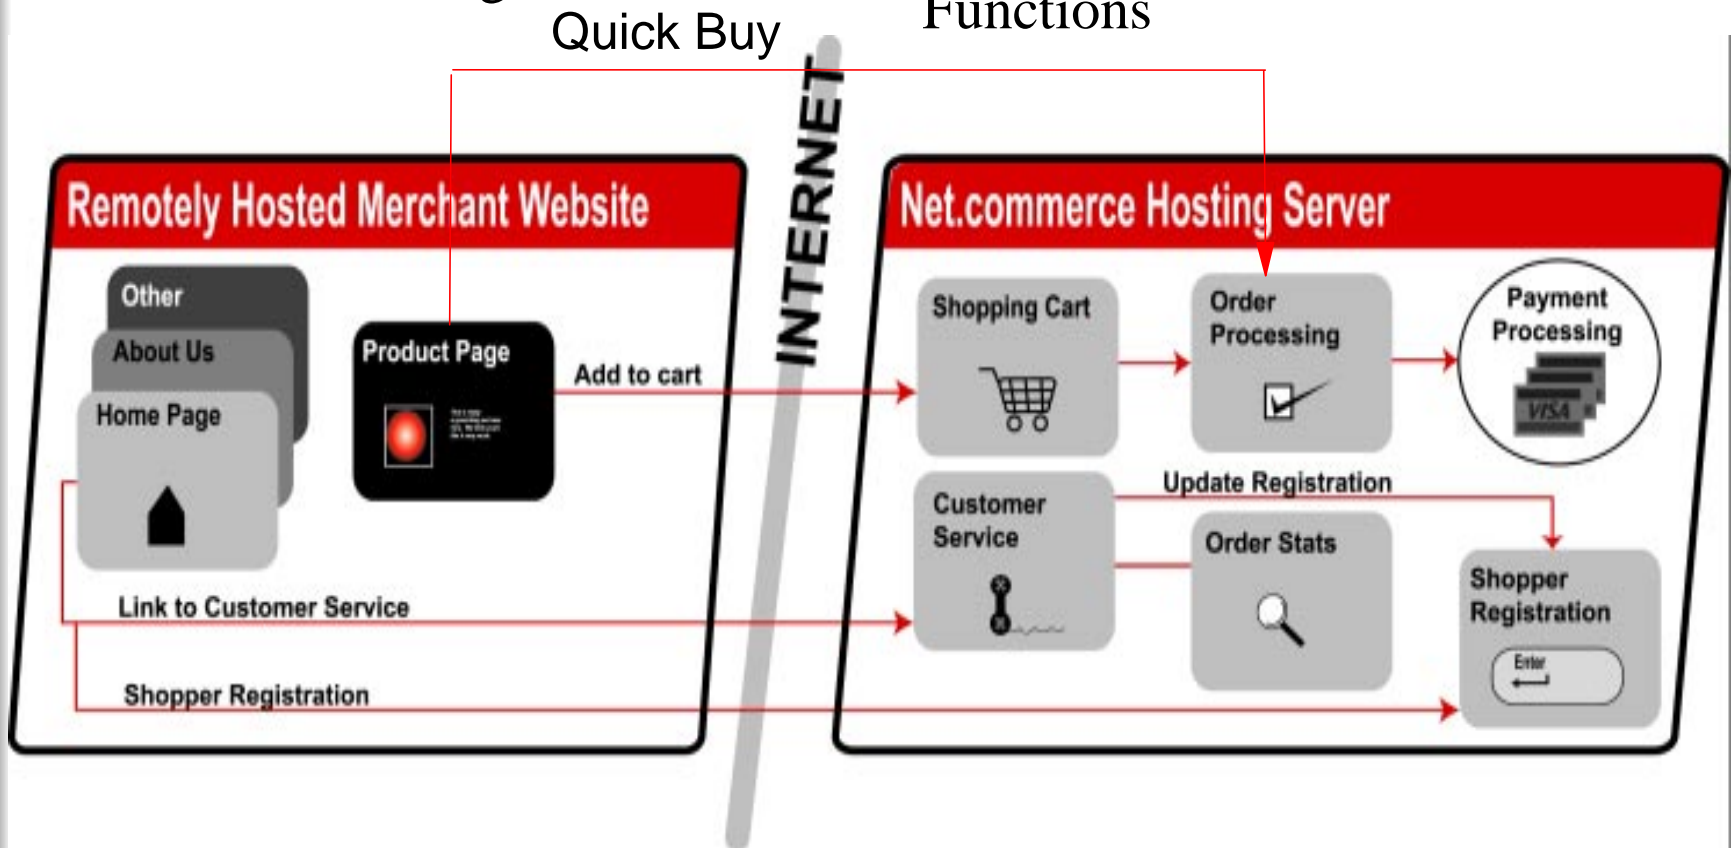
Quick Buy

Functions

INTERNET

Remotely Hosted Merchant Website

Other

About Us

Home Page

Product Page

Add to cart

Link to Customer Service

Shopper Registration

Net.commerce Hosting Server

Shopping Cart

Order Processing

Payment Processing

VISA

Update Registration

Customer Service

Order Stats

Shopper Registration

Enter